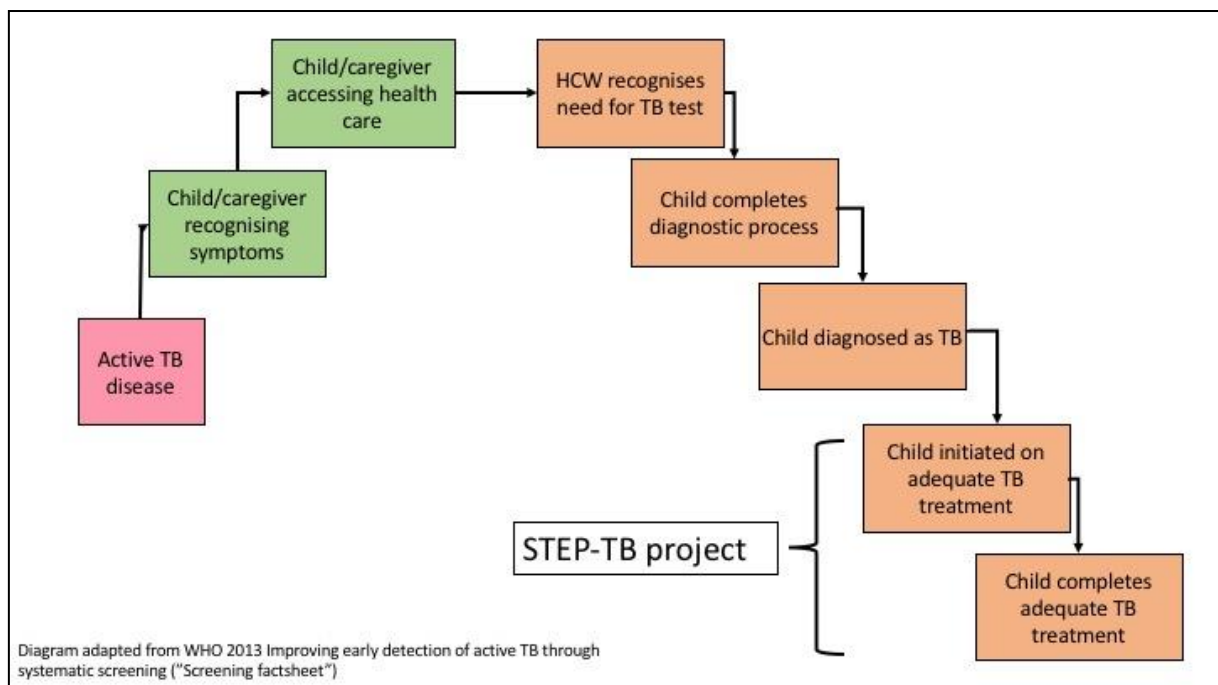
Active TB disease

Child/caregiver recognising symptoms

Child/caregiver accessing health care

HCW recognises need for TB test

Child completes diagnostic process

Child diagnosed as TB

Child initiated on adequate TB treatment

Child completes adequate TB treatment

STEP-TB project

Diagram adapted from WHO 2013 Improving early detection of active TB through systematic screening ("Screening factsheet")